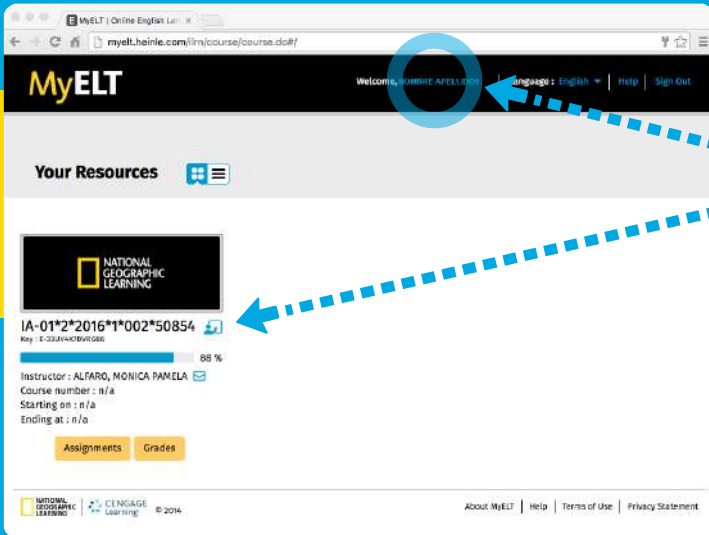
MyELT | Online English Lea ×

myelt.heinle.com/ilrn/course/course.do#/

MyELT

Welcome, NOMBRE APELLIDOS | Language : English | Help | Sign Out

Your Resources

NATIONAL GEOGRAPHIC LEARNING

IA-01*2*2016*1*002*50854

Key : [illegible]

88 %

Instructor : ALFARO, MONICA PAMELA
Course number : n/a
Starting on : n/a
Ending at : n/a

Assignments Grades

NATIONAL GEOGRAPHIC LEARNING | CENGAGE Learning © 2014

About MyELT | Help | Terms of Use | Privacy Statement